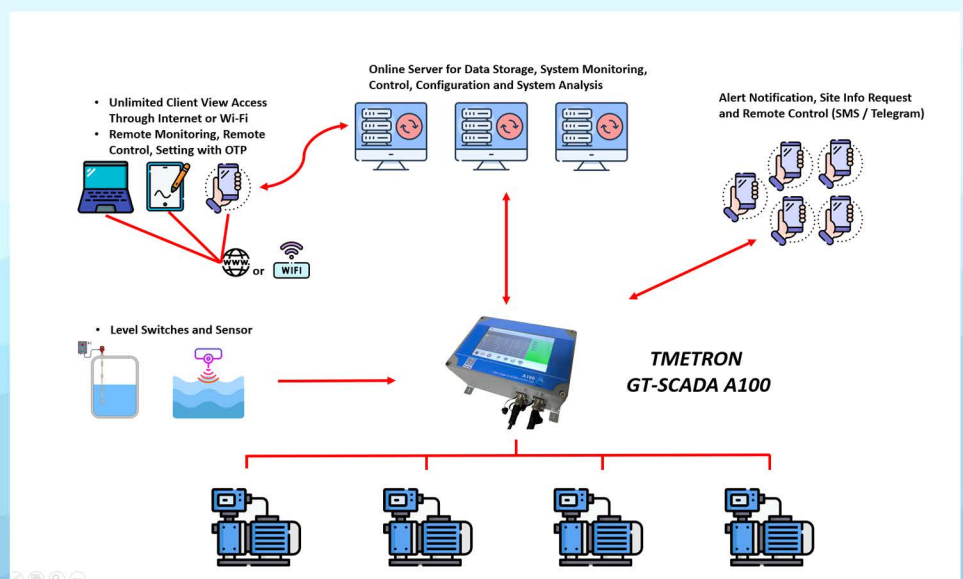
Online Server for Data Storage, System Monitoring, Control, Configuration and System Analysis

• Unlimited Client View Access Through Internet or Wi-Fi
• Remote Monitoring, Remote Control, Setting with OTP

Alert Notification, Site Info Request and Remote Control (SMS / Telegram)

www. or WIFI

• Level Switches and Sensor

A100

TMETRON
GT-SCADA A100